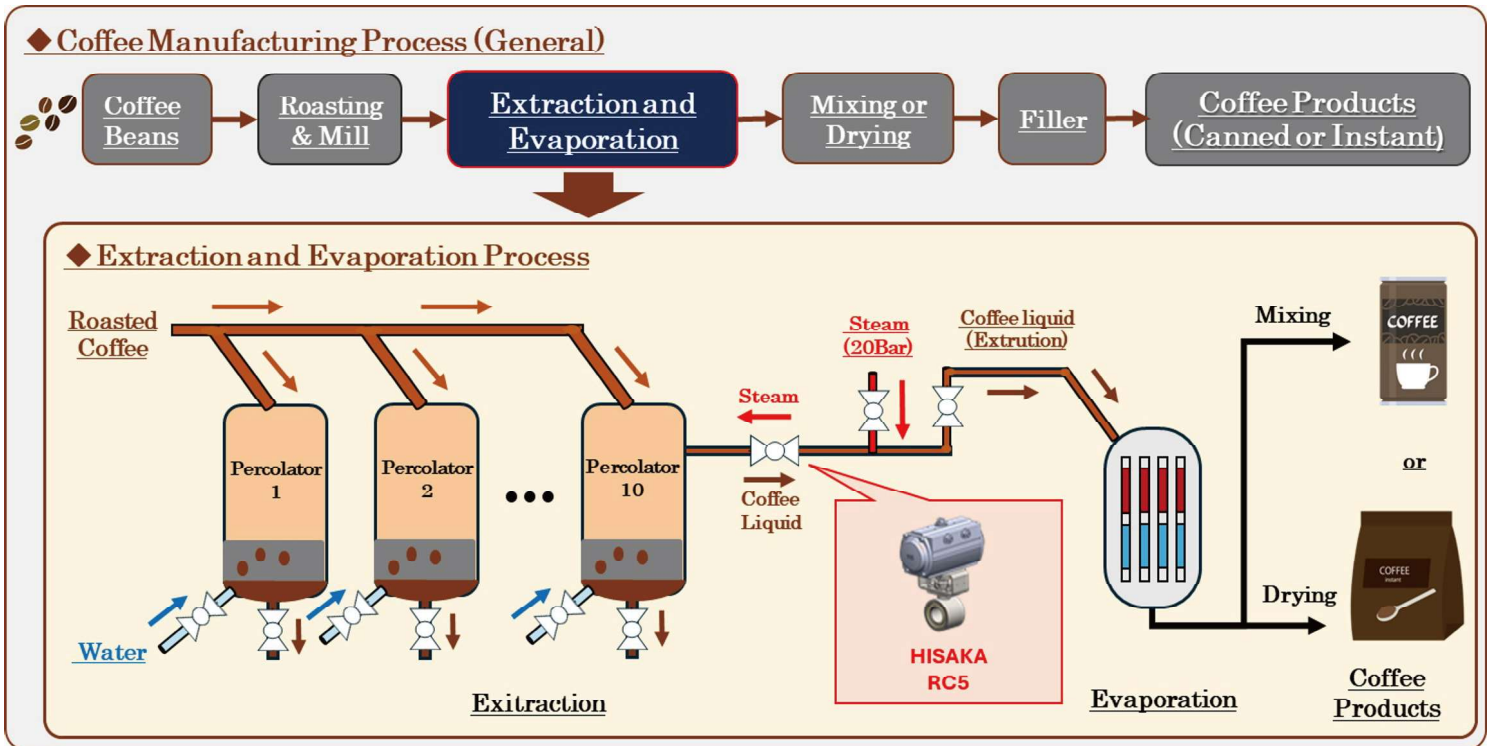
◆ Coffee Manufacturing Process (General)

Coffee Beans

Roasting & Mill

Extraction and Evaporation

Mixing or Drying

Filler

Coffee Products (Canned or Instant)

◆ Extraction and Evaporation Process

Roasted Coffee

Percolator 1

Percolator 2

Percolator 10

Water

Exitraction

Steam

Coffee Liquid

Steam (20Bar)

Coffee liquid (Extrution)

HISAKA RC5

Evaporation

Mixing

COFFEE

or

COFFEE Instant

Drying

Coffee Products